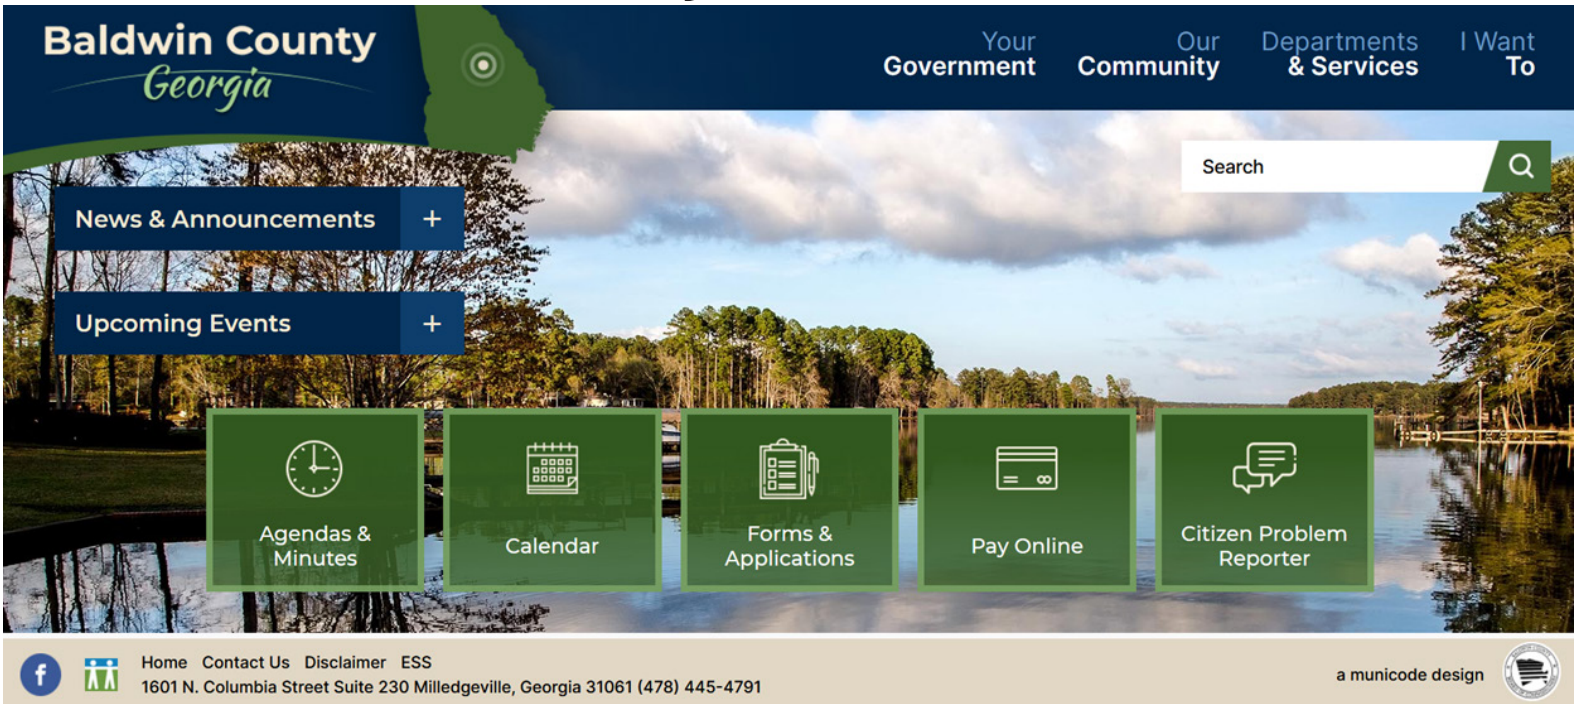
Baldwin County
Georgia

Your Government
Our Community
Departments & Services
I Want To

Search

News & Announcements +

Upcoming Events +

Agendas & Minutes

Calendar

Forms & Applications

Pay Online

Citizen Problem Reporter

f

Home Contact Us Disclaimer ESS
1601 N. Columbia Street Suite 230 Milledgeville, Georgia 31061 (478) 445-4791

a municode design